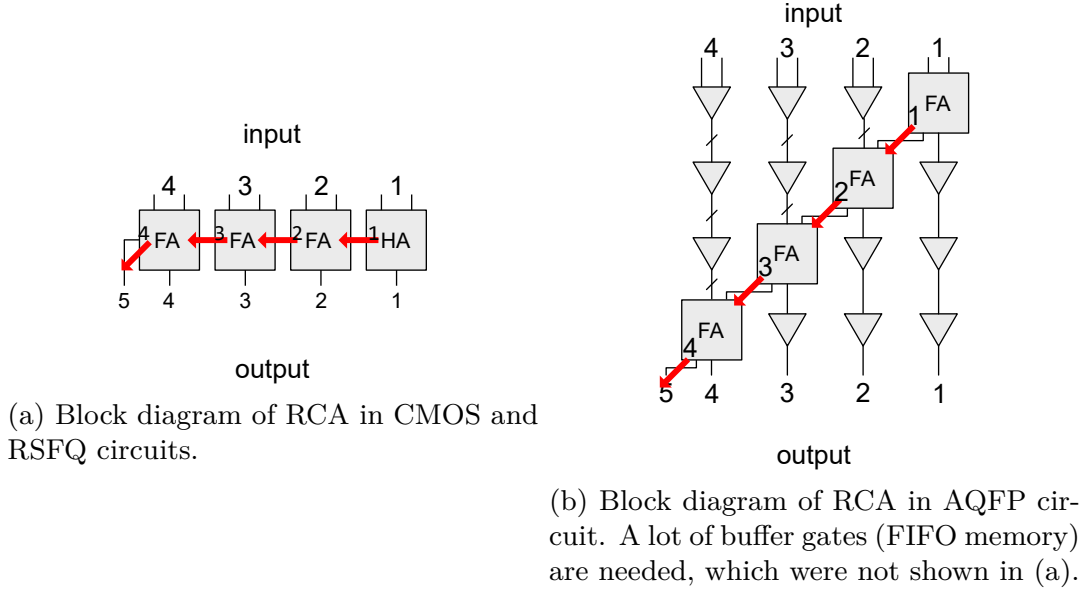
input

4 3 2 1

4 FA 3 FA 2 FA 1 HA

5 4 3 2 1

output

(a) Block diagram of RCA in CMOS and RSFQ circuits.

input

4 3 2 1

FA
1
FA
2
FA
3
FA
4

5 4 3 2 1

output

(b) Block diagram of RCA in AQFP circuit. A lot of buffer gates (FIFO memory) are needed, which were not shown in (a).